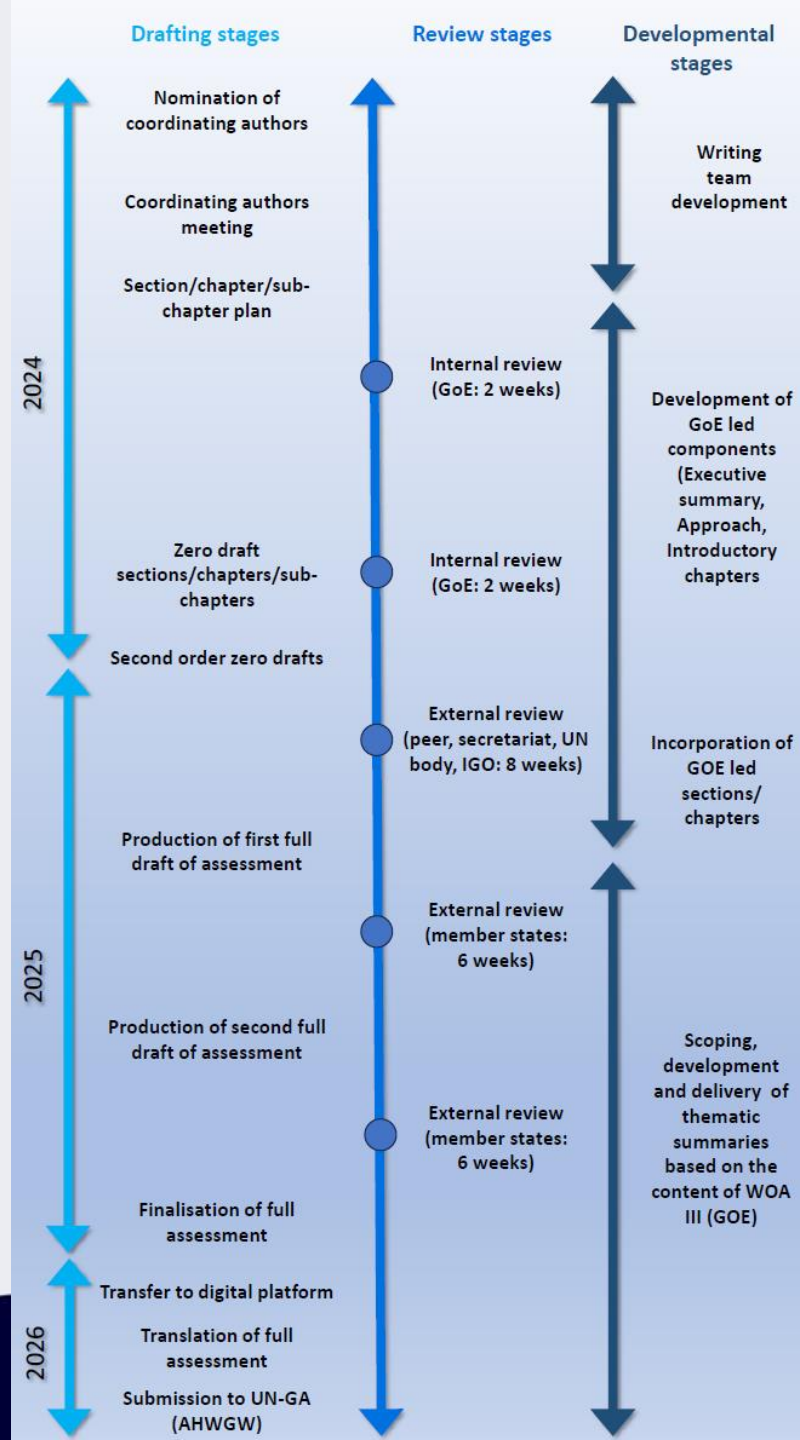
Drafting stages

Review stages

Developmental stages

Nomination of coordinating authors

Writing team development

Coordinating authors meeting

Section/chapter/sub-chapter plan

2024

Internal review (GoE: 2 weeks)

Development of GoE led components (Executive summary, Approach, Introductory chapters

Zero draft sections/chapters/sub-chapters

Internal review (GoE: 2 weeks)

Second order zero drafts

External review (peer, secretariat, UN body, IGO: 8 weeks)

Incorporation of GOE led sections/ chapters

Production of first full draft of assessment

External review (member states: 6 weeks)

2025

Production of second full draft of assessment

Scoping, development and delivery of thematic summaries based on the content of WOA III (GOE)

External review (member states: 6 weeks)

Finalisation of full assessment

Transfer to digital platform

2026

Translation of full assessment

Submission to UN-GA (AHWGW)